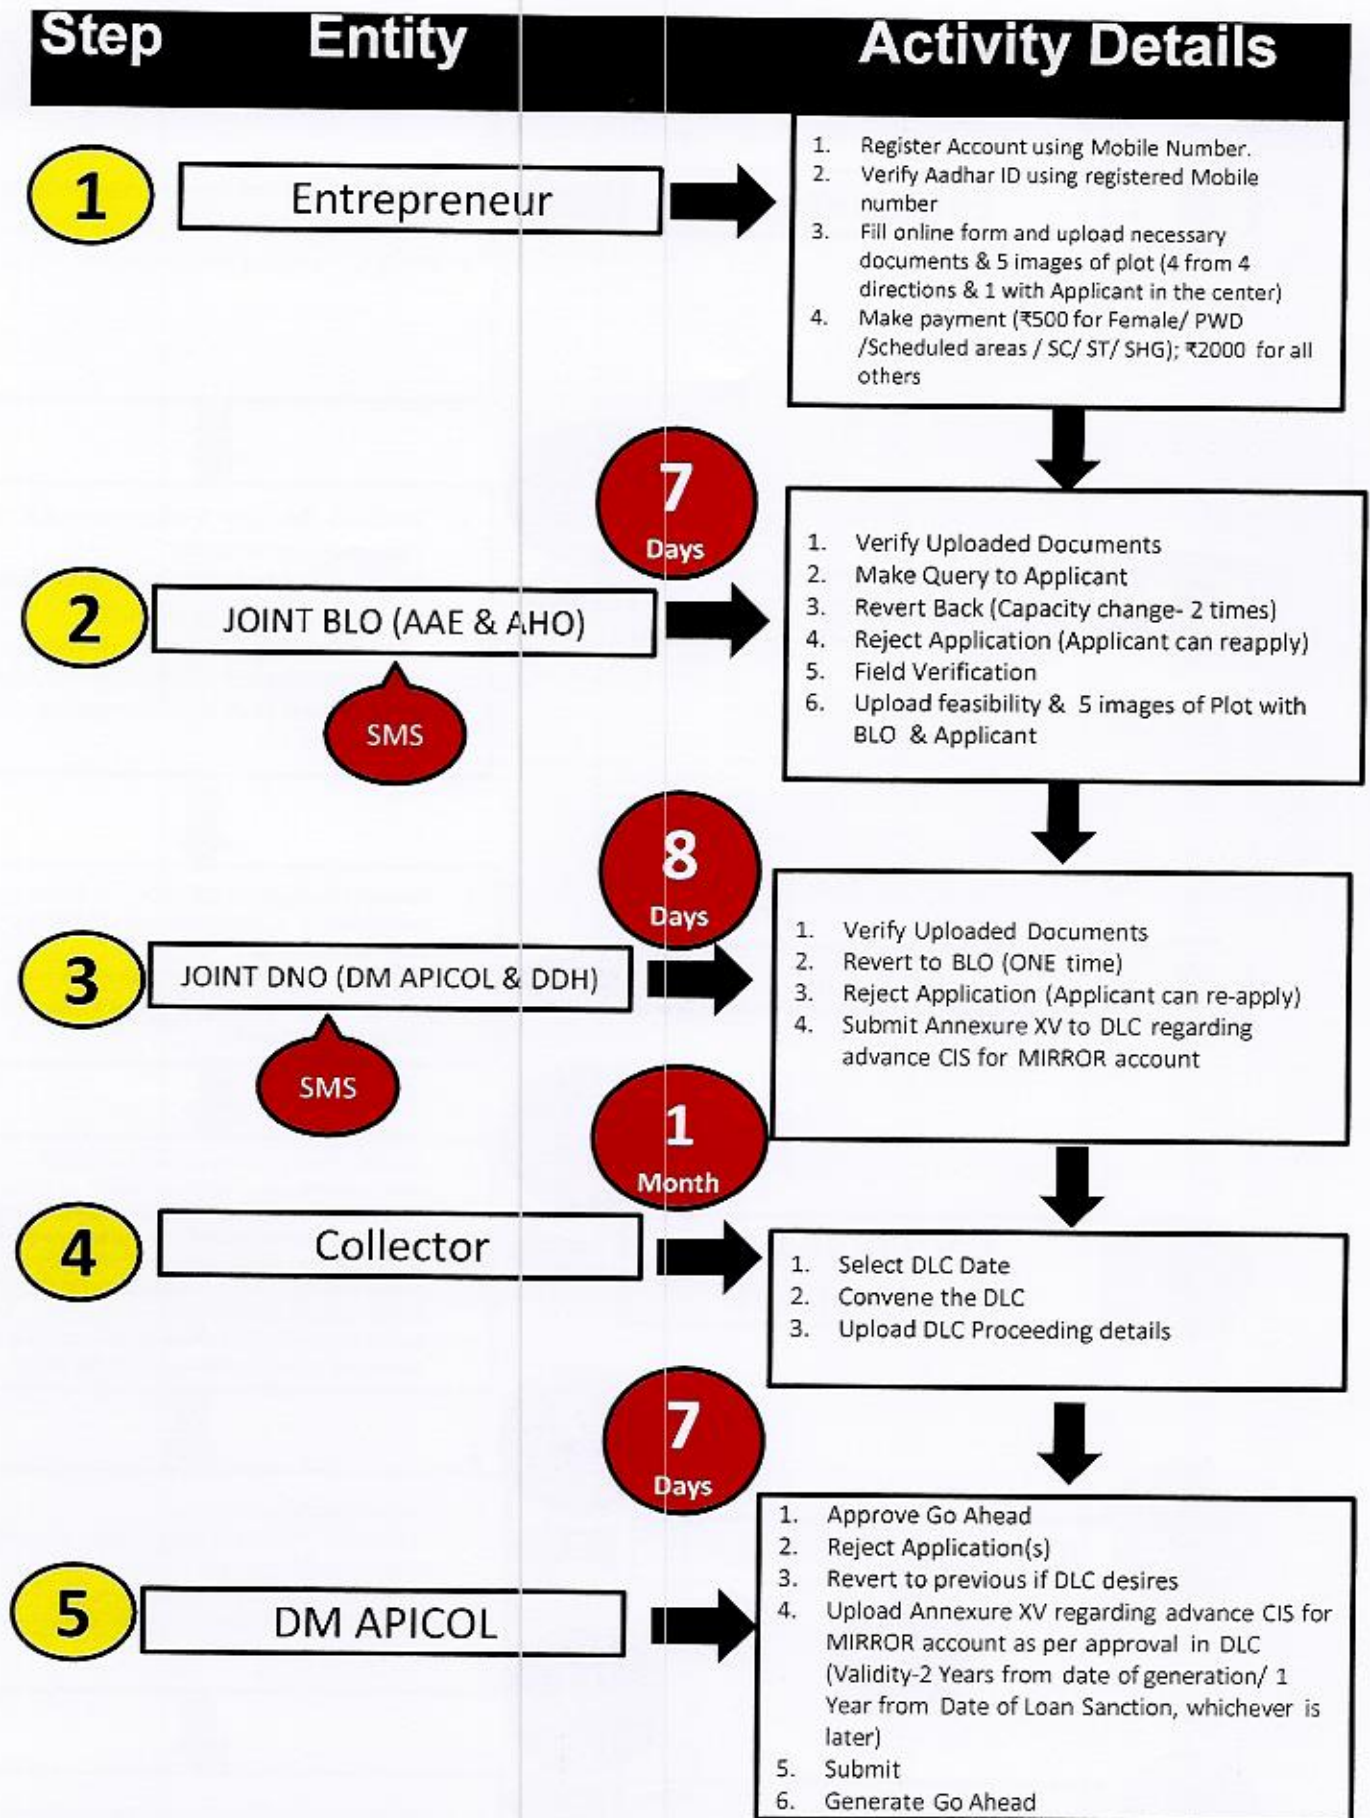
Step Entity Activity Details

1

Entrepreneur

1. Register Account using Mobile Number.
2. Verify Aadhar ID using registered Mobile number
3. Fill online form and upload necessary documents & 5 images of plot (4 from 4 directions & 1 with Applicant in the center)
4. Make payment (₹500 for Female/ PWD /Scheduled areas / SC/ ST/ SHG); ₹2000 for all others

7 Days

2

JOINT BLO (AAE & AHO)

SMS

1. Verify Uploaded Documents
2. Make Query to Applicant
3. Revert Back (Capacity change- 2 times)
4. Reject Application (Applicant can reapply)
5. Field Verification
6. Upload feasibility & 5 images of Plot with BLO & Applicant

8 Days

3

JOINT DNO (DM APICOL & DDH)

SMS

1. Verify Uploaded Documents
2. Revert to BLO (ONE time)
3. Reject Application (Applicant can re-apply)
4. Submit Annexure XV to DLC regarding advance CIS for MIRROR account

1 Month

4

Collector

1. Select DLC Date
2. Convene the DLC
3. Upload DLC Proceeding details

7 Days

5

DM APICOL

1. Approve Go Ahead
2. Reject Application(s)
3. Revert to previous if DLC desires
4. Upload Annexure XV regarding advance CIS for MIRROR account as per approval in DLC (Validity-2 Years from date of generation/ 1 Year from Date of Loan Sanction, whichever is later)
5. Submit
6. Generate Go Ahead